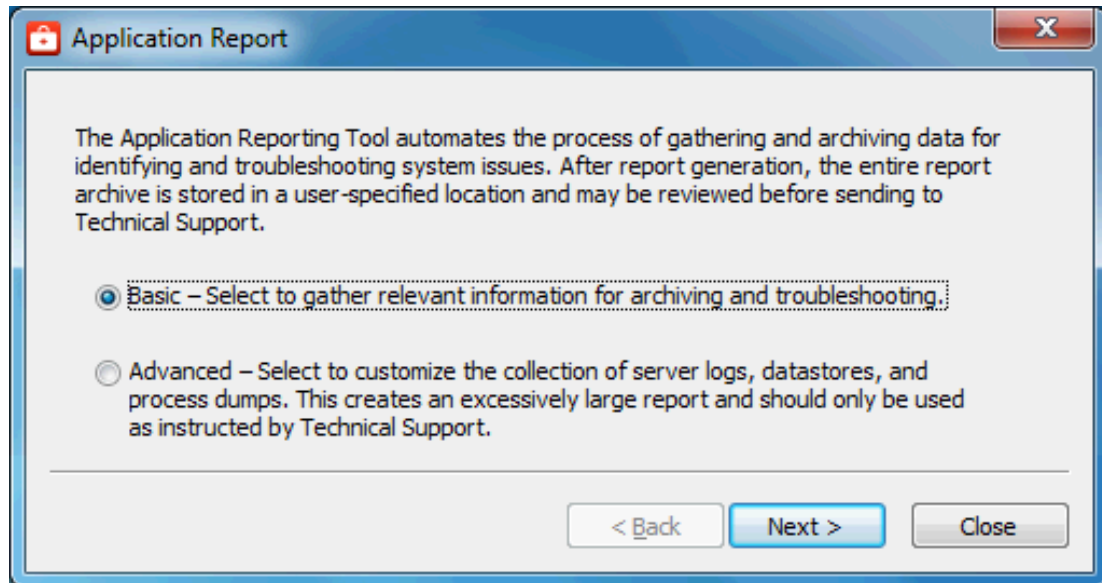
Application Report

The Application Reporting Tool automates the process of gathering and archiving data for identifying and troubleshooting system issues. After report generation, the entire report archive is stored in a user-specified location and may be reviewed before sending to Technical Support.

Basic – Select to gather relevant information for archiving and troubleshooting.

Advanced – Select to customize the collection of server logs, datastores, and process dumps. This creates an excessively large report and should only be used as instructed by Technical Support.

< Back

Next >

Close